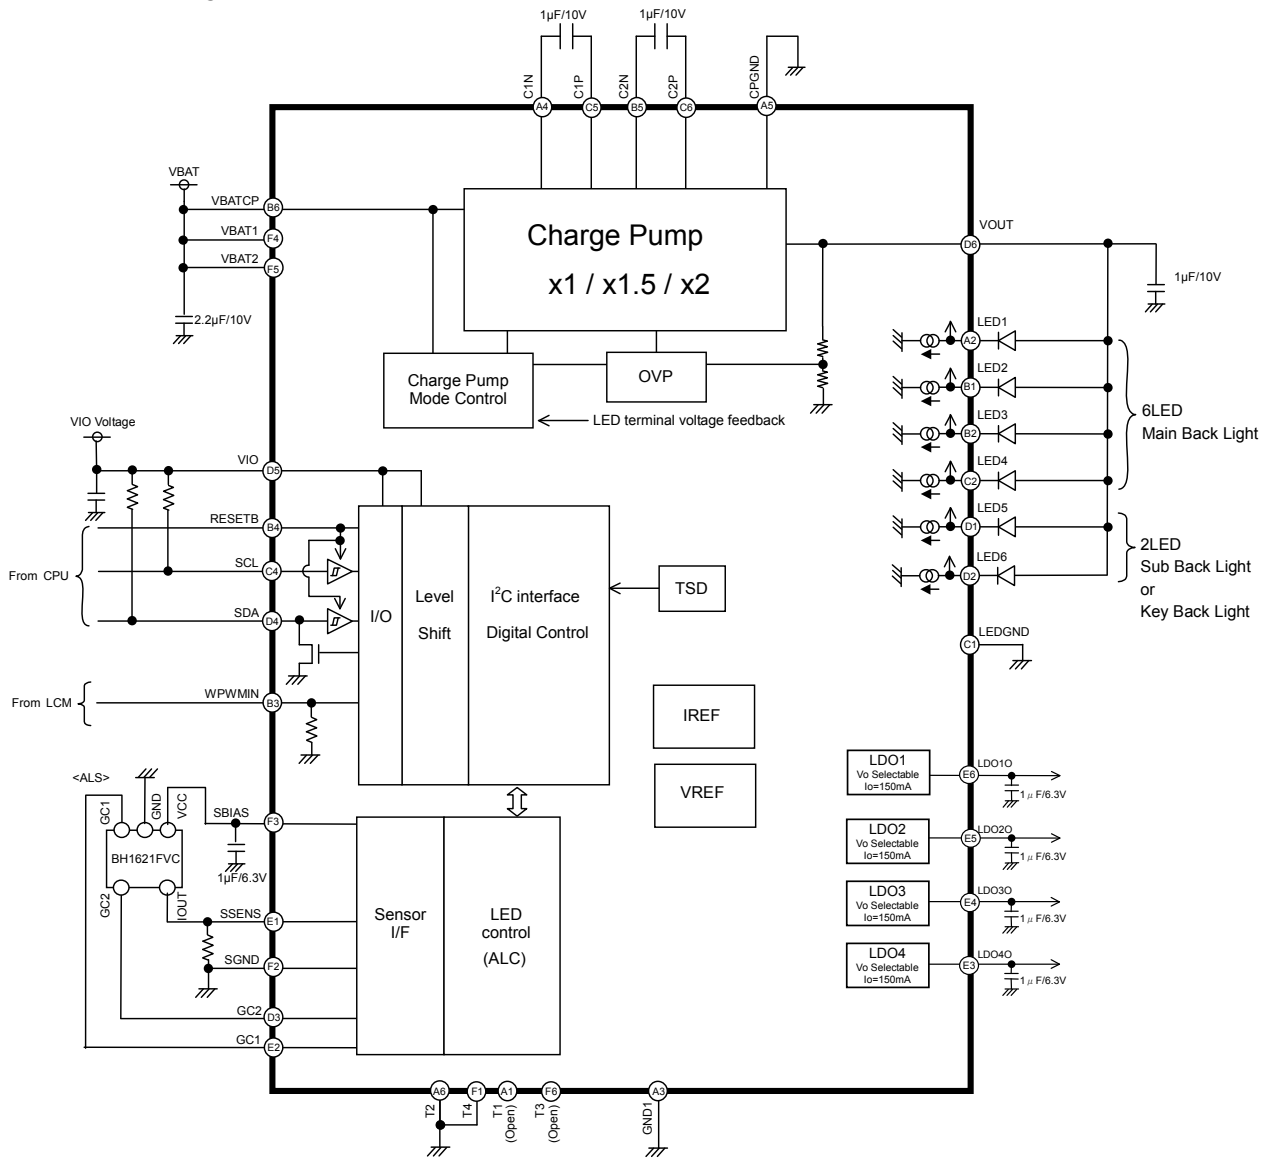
1μF/10V 1μF/10V

C1N C1P C2N C2P CPGND

A4 C5 B5 C6 A5

VBAT

VBATCP B6

VBAT1 F4

VBAT2 F5

2.2μF/10V

Charge Pump

x1 / x1.5 / x2

VOUT D6

1μF/10V

Charge Pump Mode Control

OVP

LED terminal voltage feedback

LED1 A2

LED2 B1

LED3 B2

LED4 C2

LED5 D1

LED6 D2

6LED Main Back Light

2LED Sub Back Light or Key Back Light

VIO Voltage

VIO D5

RESETB B4

From CPU

SCL C4

SDA D4

I/O

Level Shift

$I^2C$ interface Digital Control

TSD

LEDGND C1

From LCM

WPWMIN B3

IREF

VREF

<ALS>

GC1 GND VCC

BH1621FVC

GC2 IOUT

SBIAS F3

1μF/6.3V

SSENS E1

SGND F2

GC2 D3

GC1 E2

Sensor I/F

LED control (ALC)

LDO1 Vo Selectable Io=150mA E6 LDO1O 1μF/6.3V

LDO2 Vo Selectable Io=150mA E5 LDO2O 1μF/6.3V

LDO3 Vo Selectable Io=150mA E4 LDO3O 1μF/6.3V

LDO4 Vo Selectable Io=150mA E3 LDO4O 1μF/6.3V

A6 F1 A1 F6 A3

T2 T4 T1 (Open) T3 (Open) GND1